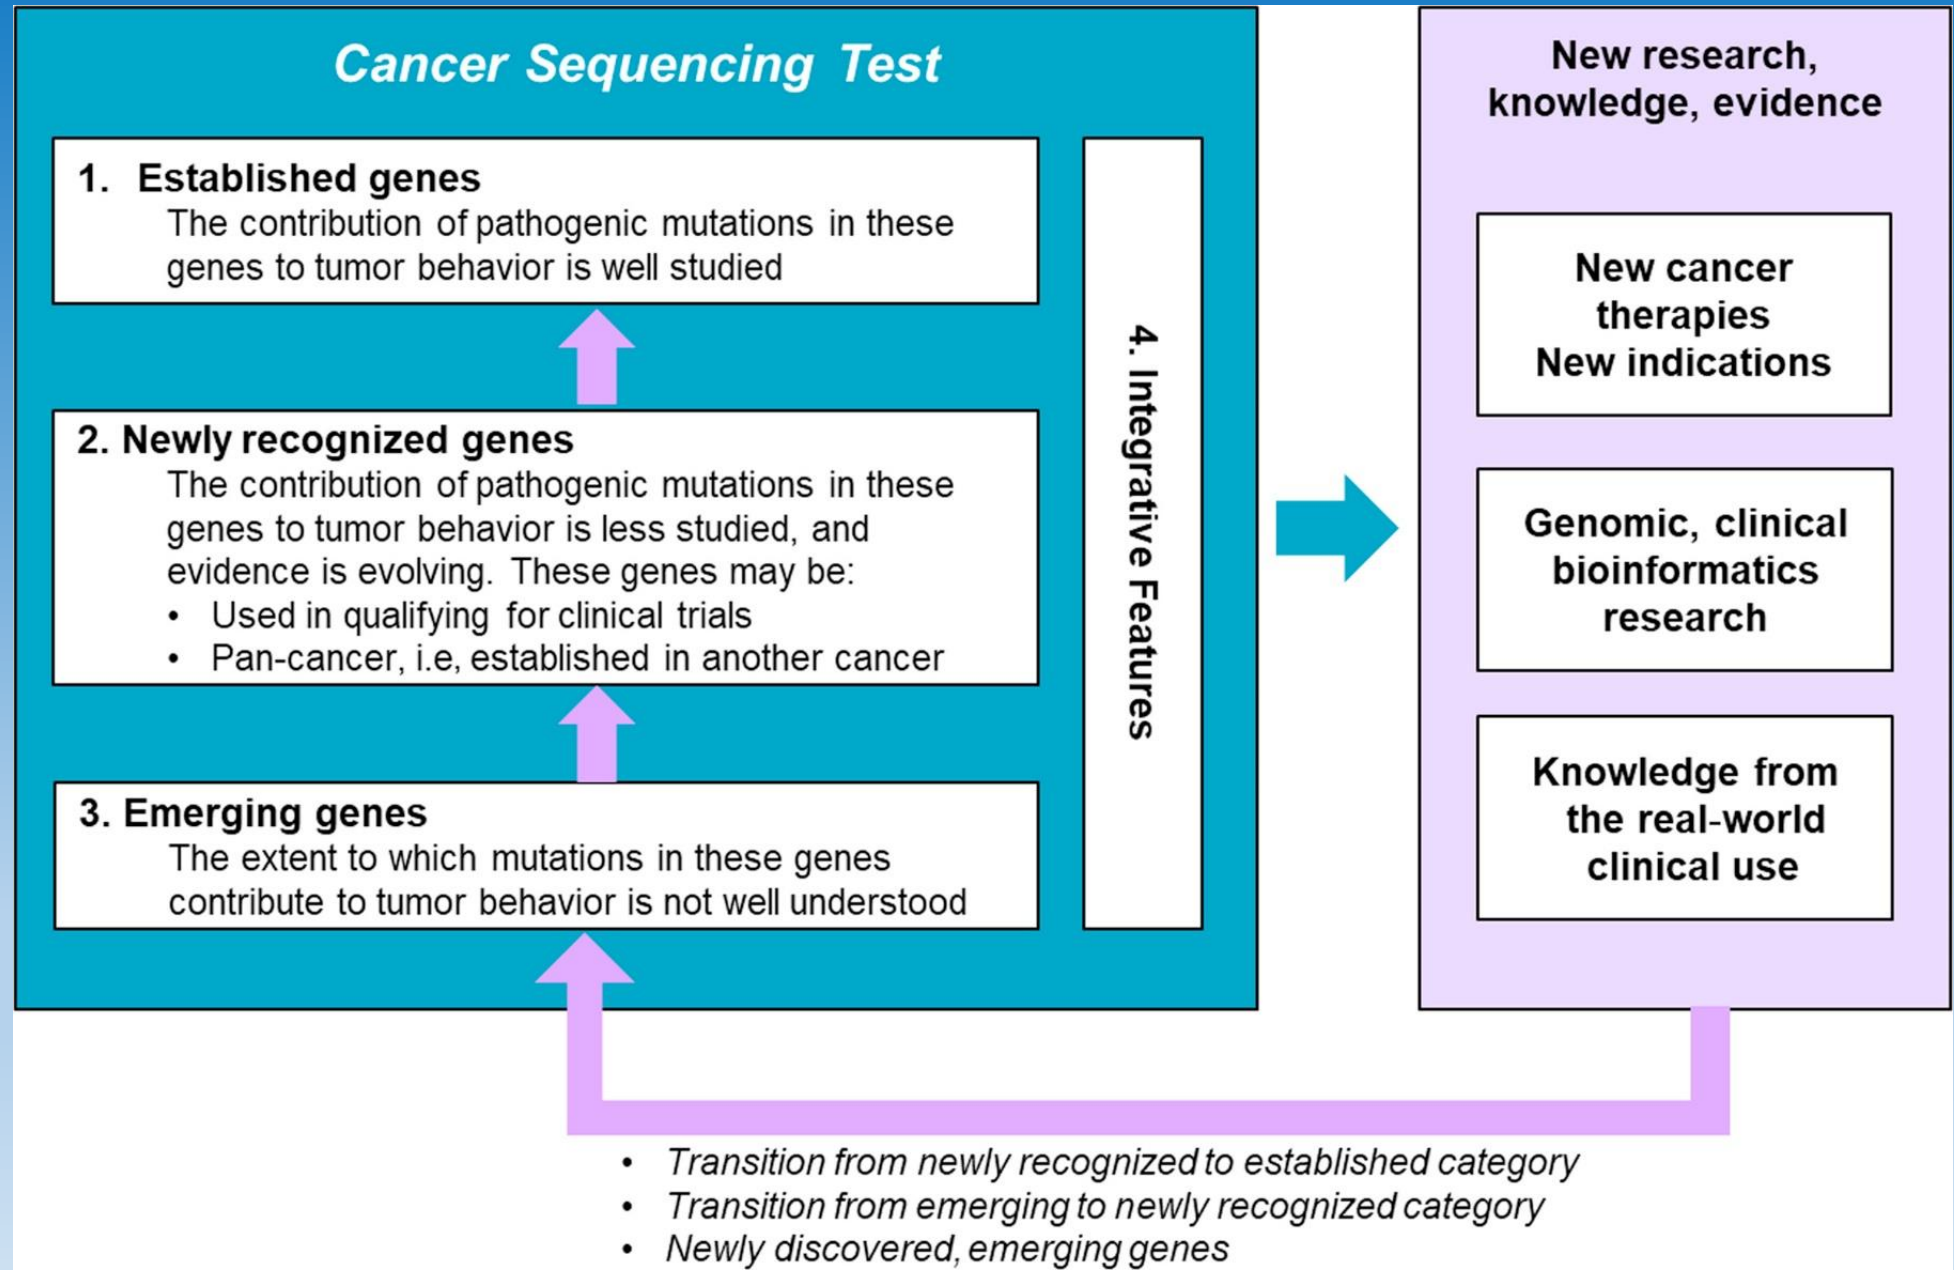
Cancer Sequencing Test

1. Established genes
The contribution of pathogenic mutations in these genes to tumor behavior is well studied

2. Newly recognized genes
The contribution of pathogenic mutations in these genes to tumor behavior is less studied, and evidence is evolving. These genes may be:
• Used in qualifying for clinical trials
• Pan-cancer, i.e, established in another cancer

3. Emerging genes
The extent to which mutations in these genes contribute to tumor behavior is not well understood

4. Integrative Features

New research, knowledge, evidence

New cancer therapies
New indications

Genomic, clinical bioinformatics research

Knowledge from the real-world clinical use

• Transition from newly recognized to established category
• Transition from emerging to newly recognized category
• Newly discovered, emerging genes